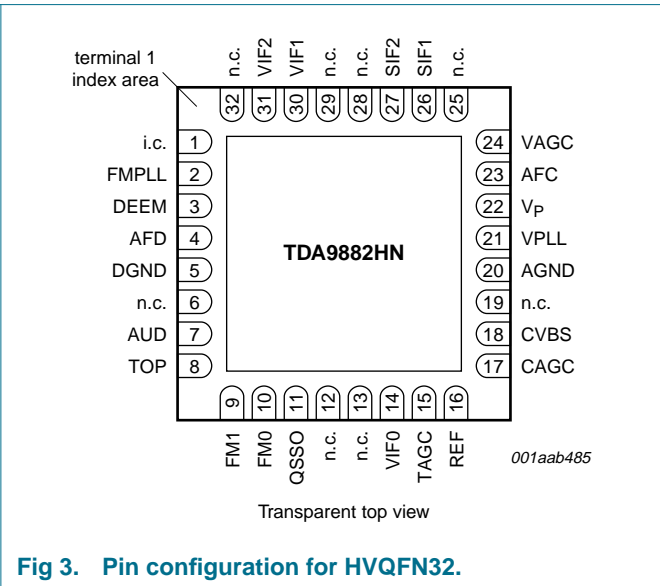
terminal 1
index area

n.c. 32
VIF2 31
VIF1 30
n.c. 29
n.c. 28
SIF2 27
SIF1 26
n.c. 25

i.c. 1
FMPLL 2
DEEM 3
AFD 4
DGND 5
n.c. 6
AUD 7
TOP 8

TDA9882HN

24 VAGC
23 AFC
22 $V_P$
21 VPLL
20 AGND
19 n.c.
18 CVBS
17 CAGC

9 FM1
10 FM0
11 QSSO
12 n.c.
13 n.c.
14 VIF0
15 TAGC
16 REF

001aab485

Transparent top view

Fig 3. Pin configuration for HVQFN32.